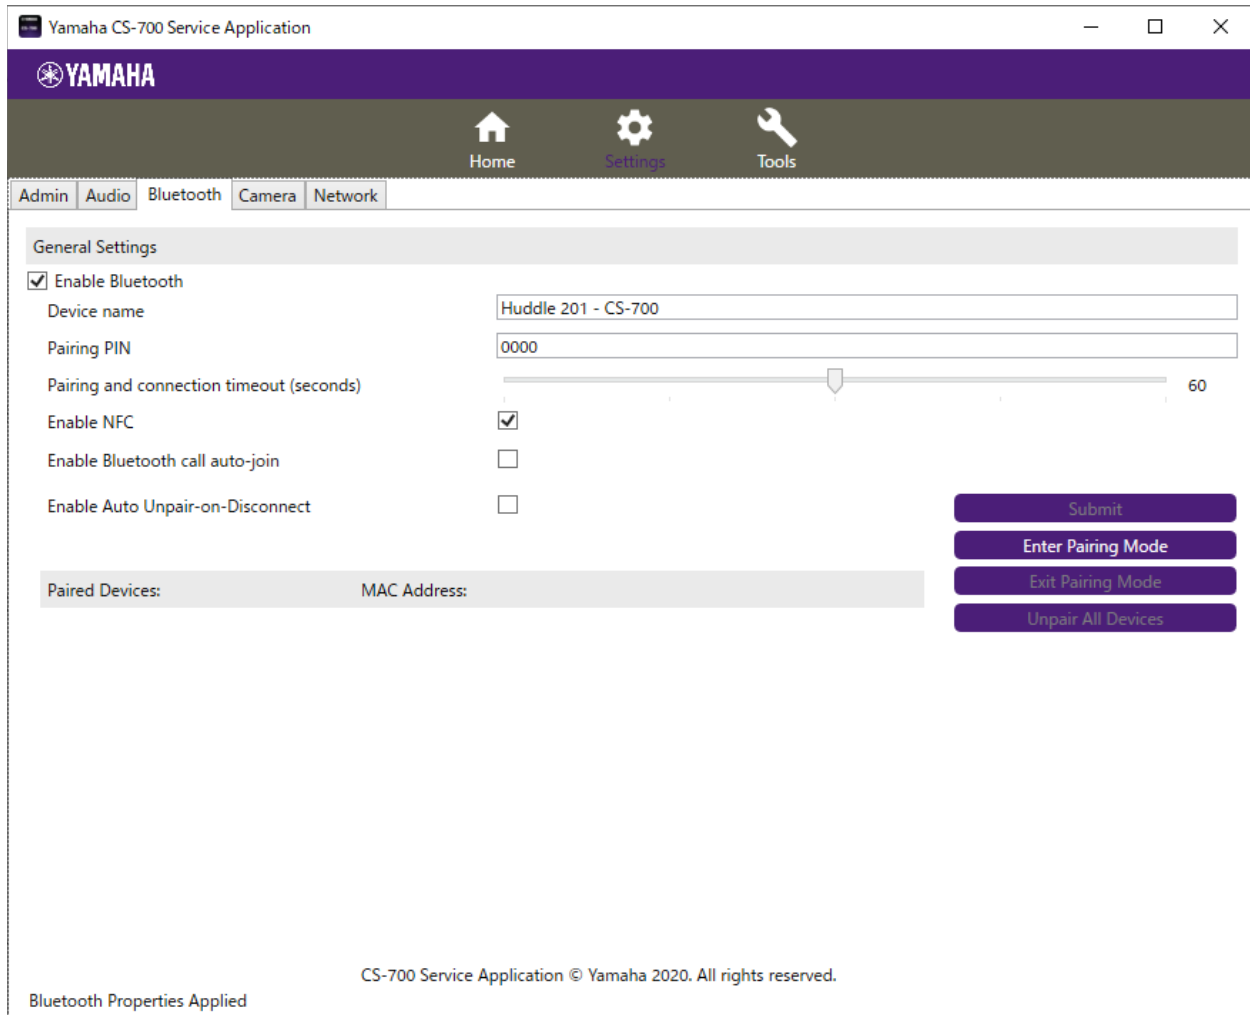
Yamaha CS-700 Service Application

YAMAHA

Home
Settings
Tools

Admin
Audio
Bluetooth
Camera
Network

General Settings

Enable Bluetooth

Device name
Huddle 201 - CS-700

Pairing PIN
0000

Pairing and connection timeout (seconds)
60

Enable NFC

Enable Bluetooth call auto-join

Enable Auto Unpair-on-Disconnect

Submit
Enter Pairing Mode
Exit Pairing Mode
Unpair All Devices

Paired Devices:
MAC Address:

CS-700 Service Application © Yamaha 2020. All rights reserved.

Bluetooth Properties Applied